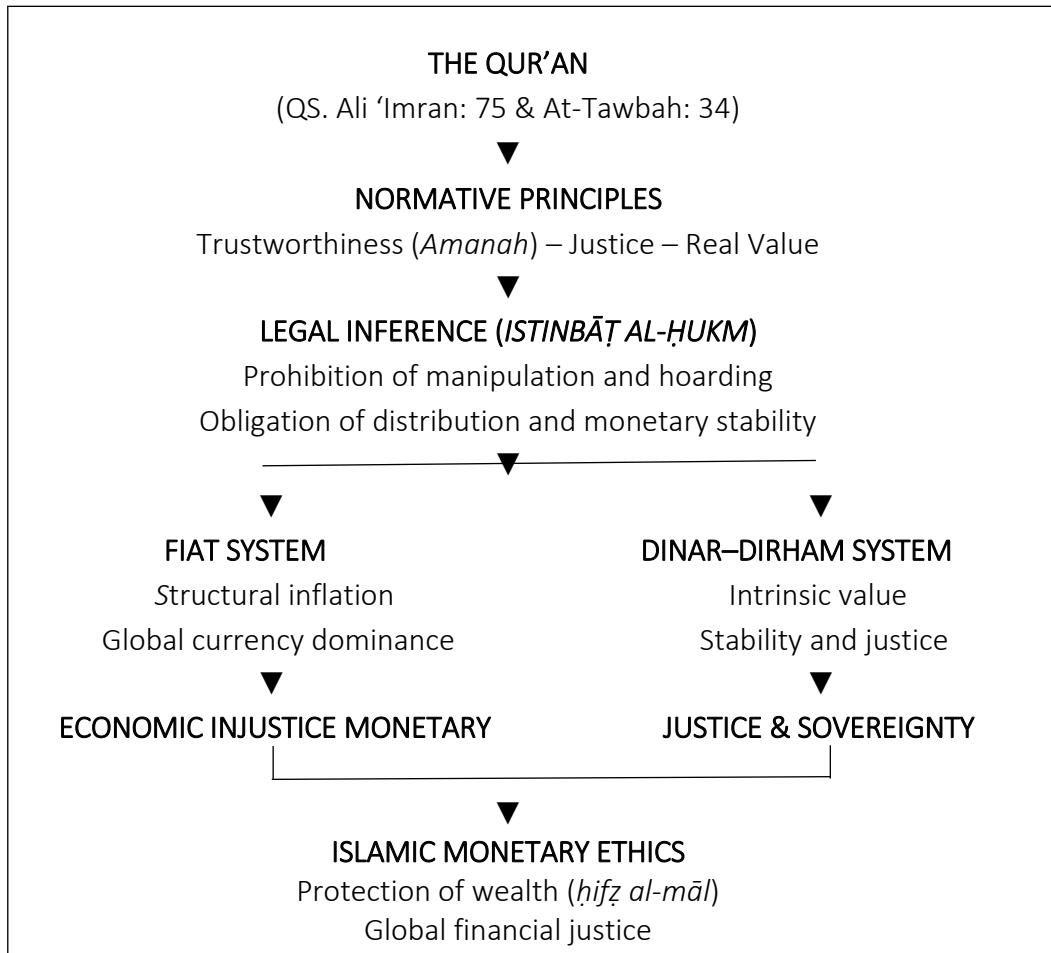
THE QUR'AN
(QS. Ali 'Imran: 75 & At-Tawbah: 34)
▼
NORMATIVE PRINCIPLES
Trustworthiness (*Amanah*) – Justice – Real Value
▼
LEGAL INFERENCE (*ISTINBĀṬ AL-ḤUKM*)
Prohibition of manipulation and hoarding
Obligation of distribution and monetary stability
▼

▼
FIAT SYSTEM
*S*tructural inflation
Global currency dominance
▼
ECONOMIC INJUSTICE MONETARY

▼
DINAR–DIRHAM SYSTEM
Intrinsic value
Stability and justice
▼
JUSTICE & SOVEREIGNTY

▼
ISLAMIC MONETARY ETHICS
Protection of wealth (*ḥifẓ al-māl*)
Global financial justice